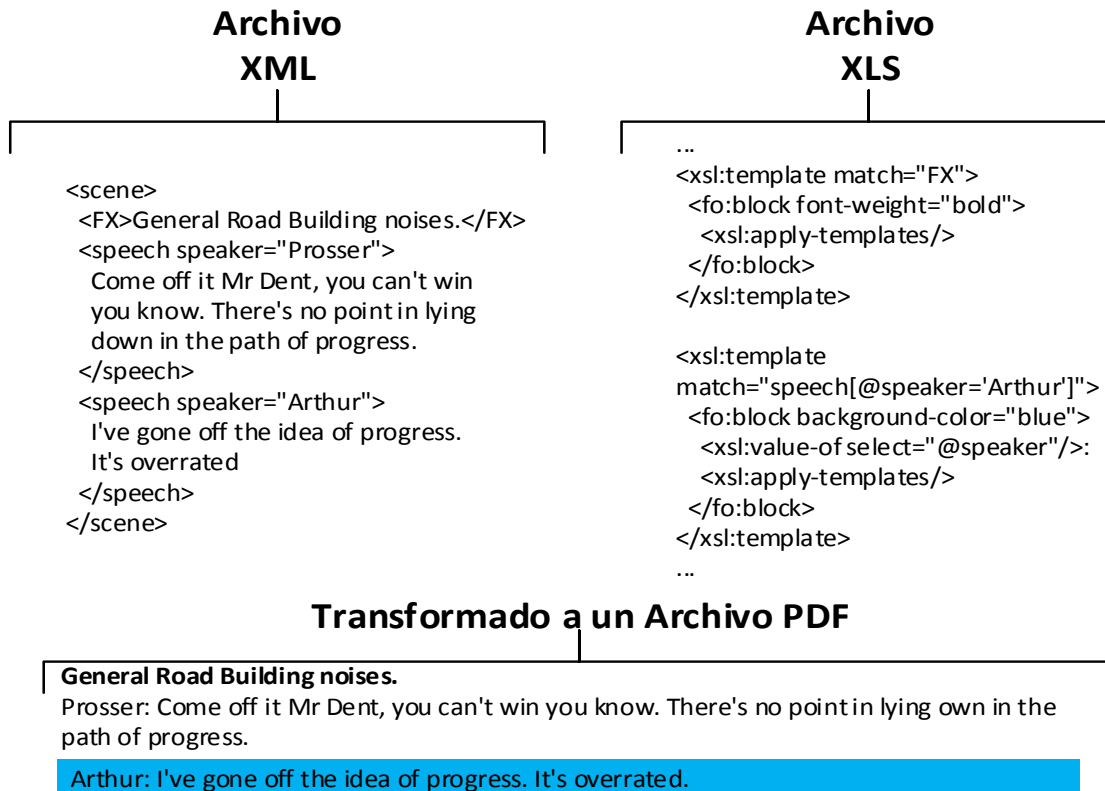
Archivo
XML

<scene>
<FX>General Road Building noises.</FX>
<speech speaker="Prosser">
Come off it Mr Dent, you can't win you know. There's no point in lying down in the path of progress.
</speech>
<speech speaker="Arthur">
I've gone off the idea of progress. It's overrated
</speech>
</scene>

Archivo
XLS

...
<xsl:template match="FX">
<fo:block font-weight="bold">
<xsl:apply-templates/>
</fo:block>
</xsl:template>

<xsl:template match="speech[@speaker='Arthur']">
<fo:block background-color="blue">
<xsl:value-of select="@speaker"/>:
<xsl:apply-templates/>
</fo:block>
</xsl:template>
...

Transformado a un Archivo PDF

General Road Building noises.
Prosser: Come off it Mr Dent, you can't win you know. There's no point in lying own in the path of progress.

Arthur: I've gone off the idea of progress. It's overrated.